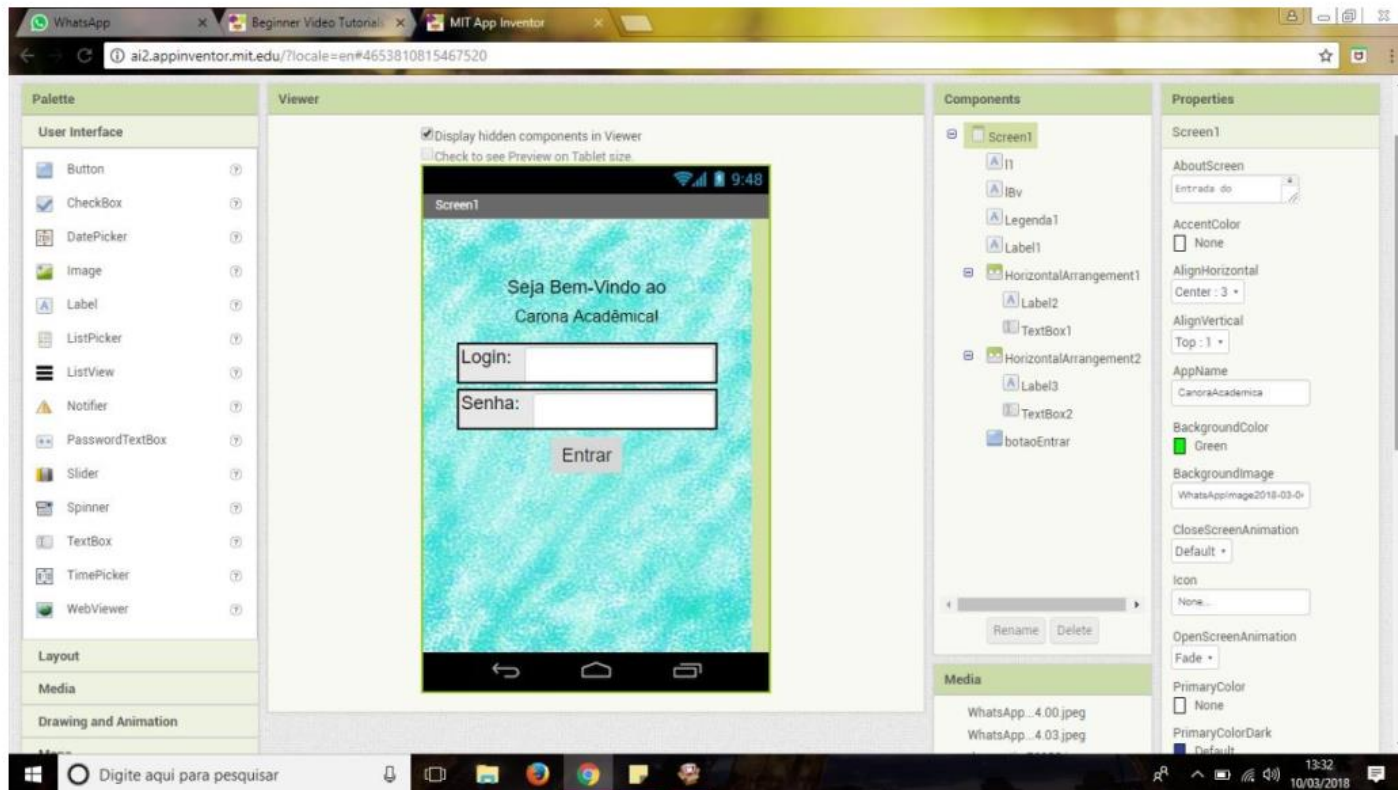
WhatsApp
Beginner Video Tutorials
MIT App Inventor
ai2.appinventor.mit.edu/?locale=en#4653810815467520

Palette
User Interface
Button
CheckBox
DatePicker
Image
Label
ListPicker
ListView
Notifier
PasswordTextBox
Slider
Spinner
TextBox
TimePicker
WebViewer
Layout
Media
Drawing and Animation

Viewer
Display hidden components in Viewer
Check to see Preview on Tablet size.
9:48
Screen1
Seja Bem-Vindo ao
Carona Acadêmica!
Login:
Senha:
Entrar

Components
Screen1
l1
lBv
Legenda1
Label1
HorizontalArrangement1
Label2
TextBox1
HorizontalArrangement2
Label3
TextBox2
botaoEntrar
Rename
Delete

Media
WhatsApp...4.00.jpeg
WhatsApp...4.03.jpeg

Properties
Screen1
AboutScreen
Entrada do
AccentColor
None
AlignHorizontal
Center : 3
AlignVertical
Top : 1
AppName
CaronaAcademica
BackgroundColor
Green
BackgroundImage
WhatsAppImage2018-03-0
CloseScreenAnimation
Default
Icon
None...
OpenScreenAnimation
Fade
PrimaryColor
None
PrimaryColorDark
Default

Digite aqui para pesquisar
13:32
10/03/2018